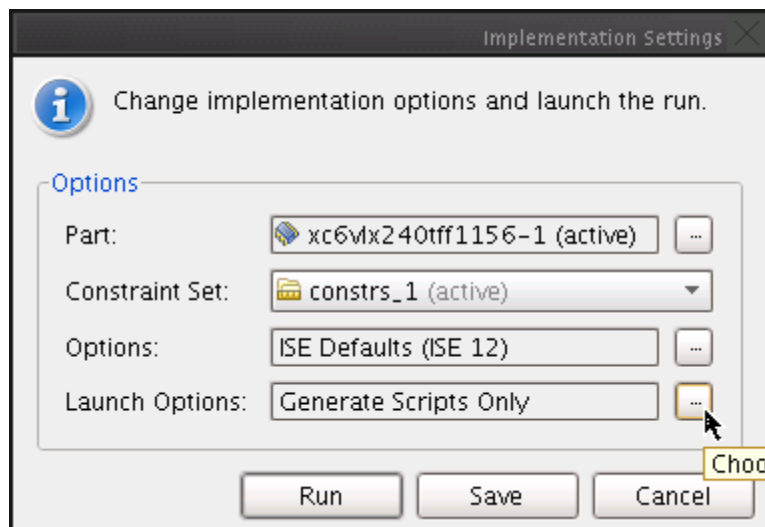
Implementation Settings

Change implementation options and launch the run.

Options

Part: xc6vlx240tff1156-1 (active) ...

Constraint Set: constrs_1 (active)

Options: ISE Defaults (ISE 12) ...

Launch Options: Generate Scripts Only ...

Choo

Run Save Cancel